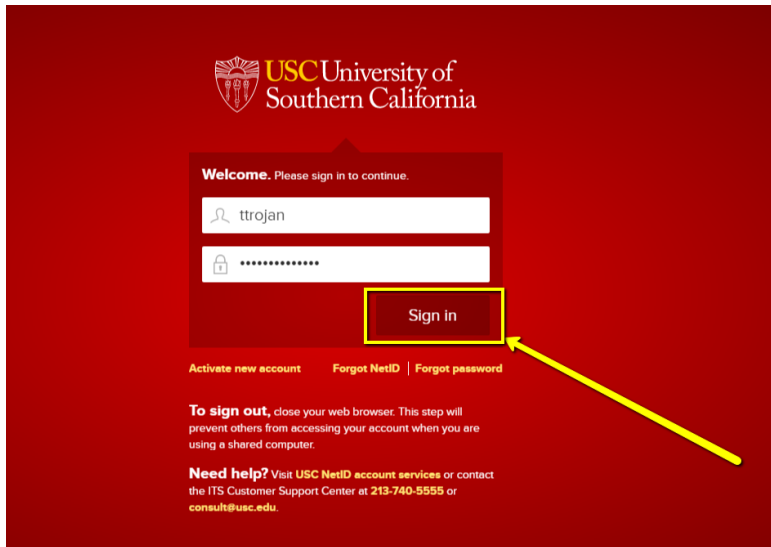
USC University of Southern California

Welcome. Please sign in to continue.

ttrojan

••••••••••••••

Sign in

Activate new account Forgot NetID | Forgot password

To sign out, close your web browser. This step will prevent others from accessing your account when you are using a shared computer.

Need help? Visit USC NetID account services or contact the ITS Customer Support Center at 213-740-5555 or consult@usc.edu.